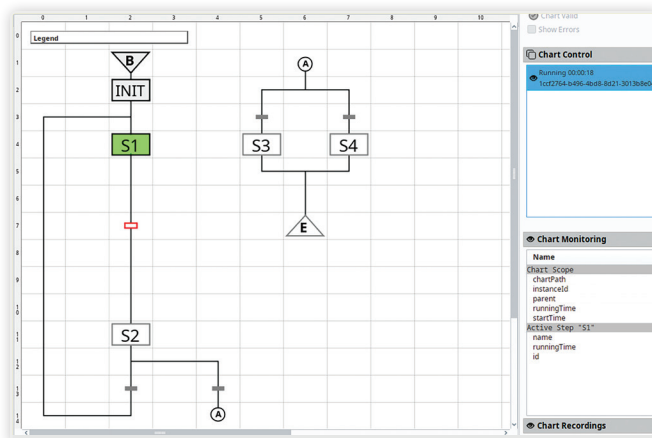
0 1 2 3 4 5 6 7 8 9 10

0
1
2
3
4
5
6
7
8
9
10
11
12
13
14

Legend

B

INIT

S1

S2

A

A

S3

S4

E

Chart Valid
Show Errors

Chart Control

Running 00:00:18
1ccf2764-b496-4bd8-8d21-3013b8e0

Chart Monitoring

Name
Chart Scope
chartPath
instanceId
parent
runningTime
startTime
Active Step "S1"
name
runningTime
id

Chart Recordings